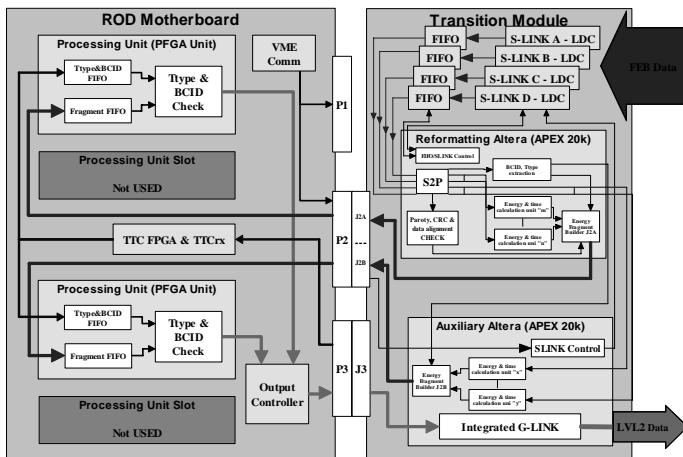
ROD Motherboard

Processing Unit (PFGA Unit)

Ttype&BCID FIFO

Ttype & BCID Check

Fragment FIFO

VME Comm

P1

Processing Unit Slot

Not USED

TTC FPGA & TTCrx

P2

J2A

J2B

Processing Unit (PFGA Unit)

Ttype&BCID FIFO

Ttype & BCID Check

Fragment FIFO

Output Controller

P3

J3

Processing Unit Slot

Not USED

Transition Module

FIFO

S-LINK A - LDC

FIFO

S-LINK B - LDC

FIFO

S-LINK C - LDC

FIFO

S-LINK D - LDC

FEB Data

Reformatting Altera (APEX 20k)

FIFO/SLINK Control

S2P

BCID, Type extraction

Parity, CRC & data alignment CHECK

Energy & time calculation unit "m"

Energy & time calculation unit "n"

Energy Fragment Builder J2A

Auxiliary Altera (APEX 20k)

SLINK Control

Energy Fragment Builder J2B

Energy & time calculation unit "x"

Energy & time calculation unit "y"

Integrated G-LINK

LVL2 Data